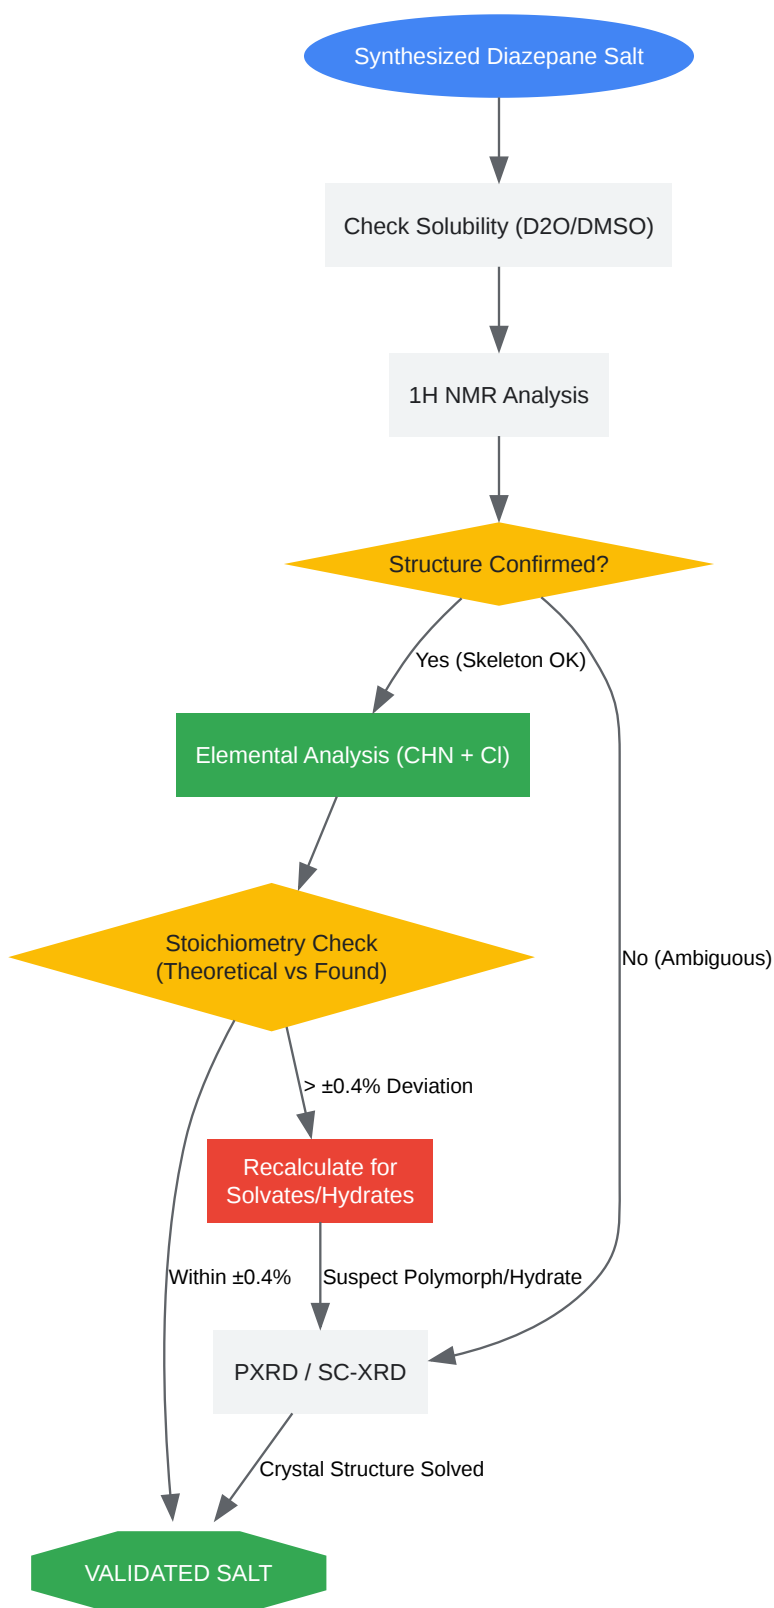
Synthesized Diazepane Salt

Check Solubility (D2O/DMSO)

1H NMR Analysis

Structure Confirmed?

Yes (Skeleton OK)

No (Ambiguous)

Elemental Analysis (CHN + Cl)

Stoichiometry Check
(Theoretical vs Found)

> ±0.4% Deviation

Recalculate for Solvates/Hydrates

Within ±0.4%

Suspect Polymorph/Hydrate

PXRD / SC-XRD

Crystal Structure Solved

VALIDATED SALT